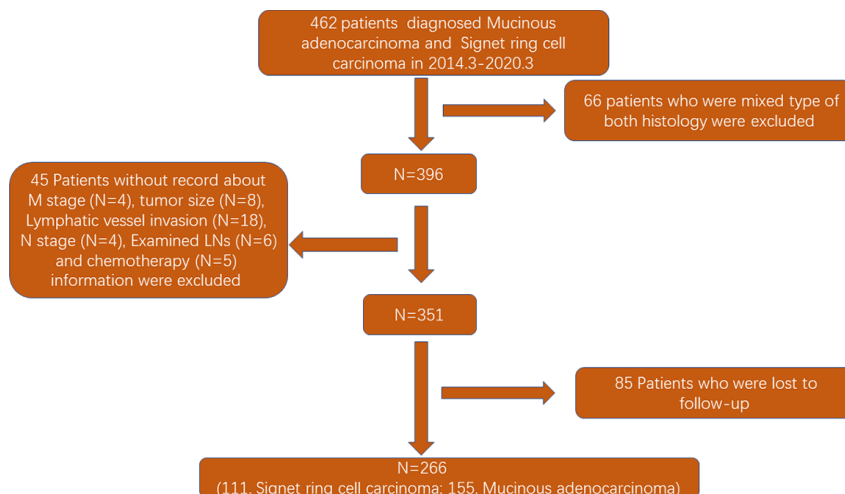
462 patients diagnosed Mucinous adenocarcinoma and Signet ring cell carcinoma in 2014.3-2020.3

66 patients who were mixed type of both histology were excluded

N=396

45 Patients without record about M stage (N=4), tumor size (N=8), Lymphatic vessel invasion (N=18), N stage (N=4), Examined LNs (N=6) and chemotherapy (N=5) information were excluded

N=351

85 Patients who were lost to follow-up

N=266
(111, Signet ring cell carcinoma; 155, Mucinous adenocarcinoma)